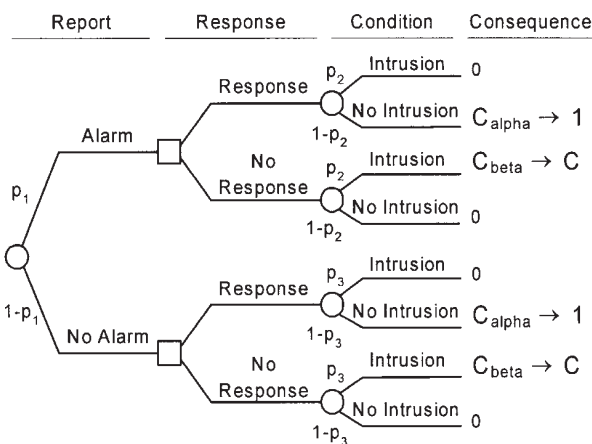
Report

Response

Condition

Consequence

$p_1$

Alarm

Response

$p_2$

Intrusion

0

No Intrusion

$C_{alpha} \rightarrow 1$

$1-p_2$

No Response

$p_2$

Intrusion

$C_{beta} \rightarrow C$

No Intrusion

0

$1-p_2$

$1-p_1$

No Alarm

Response

$p_3$

Intrusion

0

No Intrusion

$C_{alpha} \rightarrow 1$

$1-p_3$

No Response

$p_3$

Intrusion

$C_{beta} \rightarrow C$

No Intrusion

0

$1-p_3$